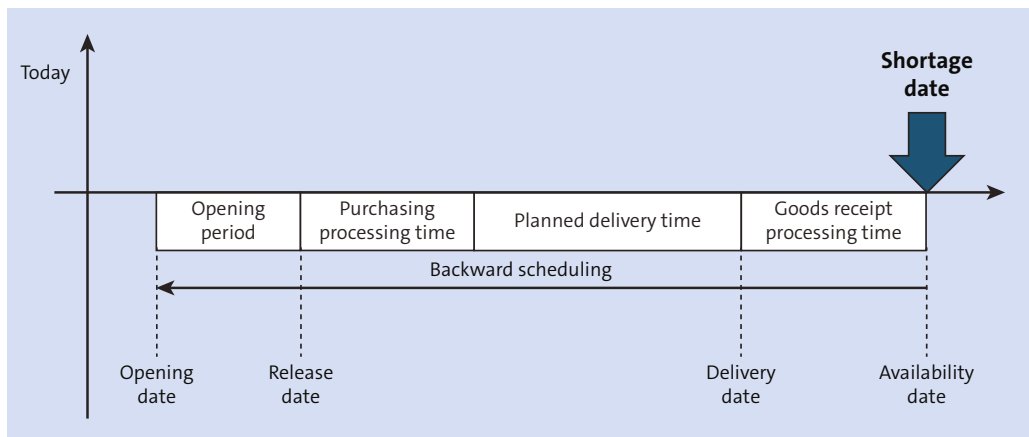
Today

Shortage date

Opening period

Purchasing processing time

Planned delivery time

Goods receipt processing time

Backward scheduling

Opening date

Release date

Delivery date

Availability date